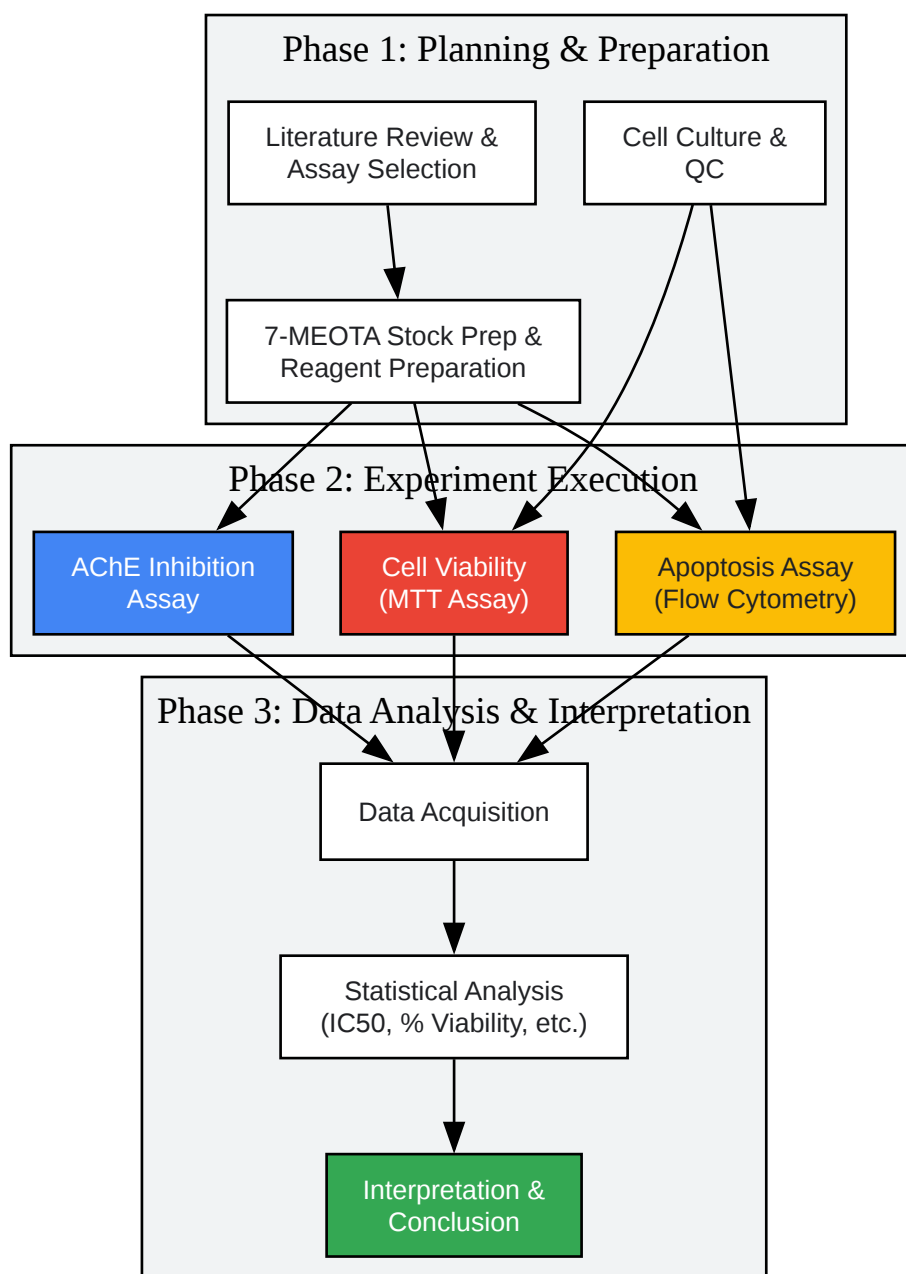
Phase 1: Planning & Preparation

Literature Review & Assay Selection

Cell Culture & QC

7-MEOTA Stock Prep & Reagent Preparation

Phase 2: Experiment Execution

AChE Inhibition Assay

Cell Viability (MTT Assay)

Apoptosis Assay (Flow Cytometry)

Phase 3: Data Analysis & Interpretation

Data Acquisition

Statistical Analysis (IC50, % Viability, etc.)

Interpretation & Conclusion